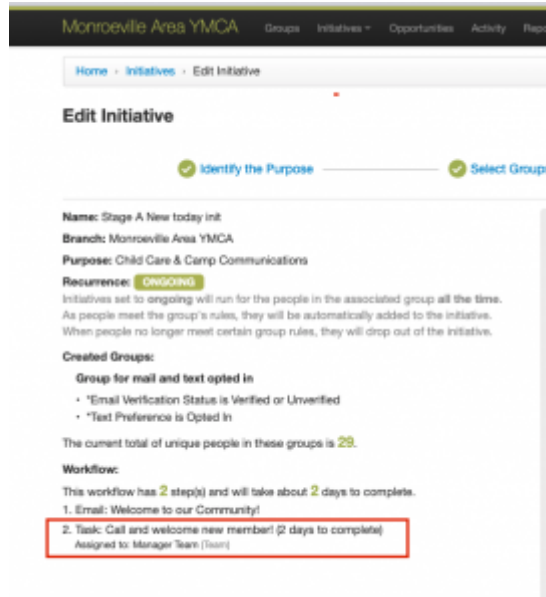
Monroeville Area YMCA Groups Initiatives ▾ Opportunities Activity Repo

Home › Initiatives › Edit Initiative

Edit Initiative

Identify the Purpose

Select Groups

Name: Stage A New today init

Branch: Monroeville Area YMCA

Purpose: Child Care & Camp Communications

Recurrence: ONGOING

Initiatives set to ongoing will run for the people in the associated group all the time. As people meet the group's rules, they will be automatically added to the initiative. When people no longer meet certain group rules, they will drop out of the initiative.

Created Groups:

Group for mail and text opted in

• *Email Verification Status is Verified or Unverified
• *Text Preference is Opted In

The current total of unique people in these groups is 29.

Workflow:

This workflow has 2 step(s) and will take about 2 days to complete.

1. Email: Welcome to our Community!
2. Task: Call and welcome new member! (2 days to complete)
Assigned to: Manager Team (Team)